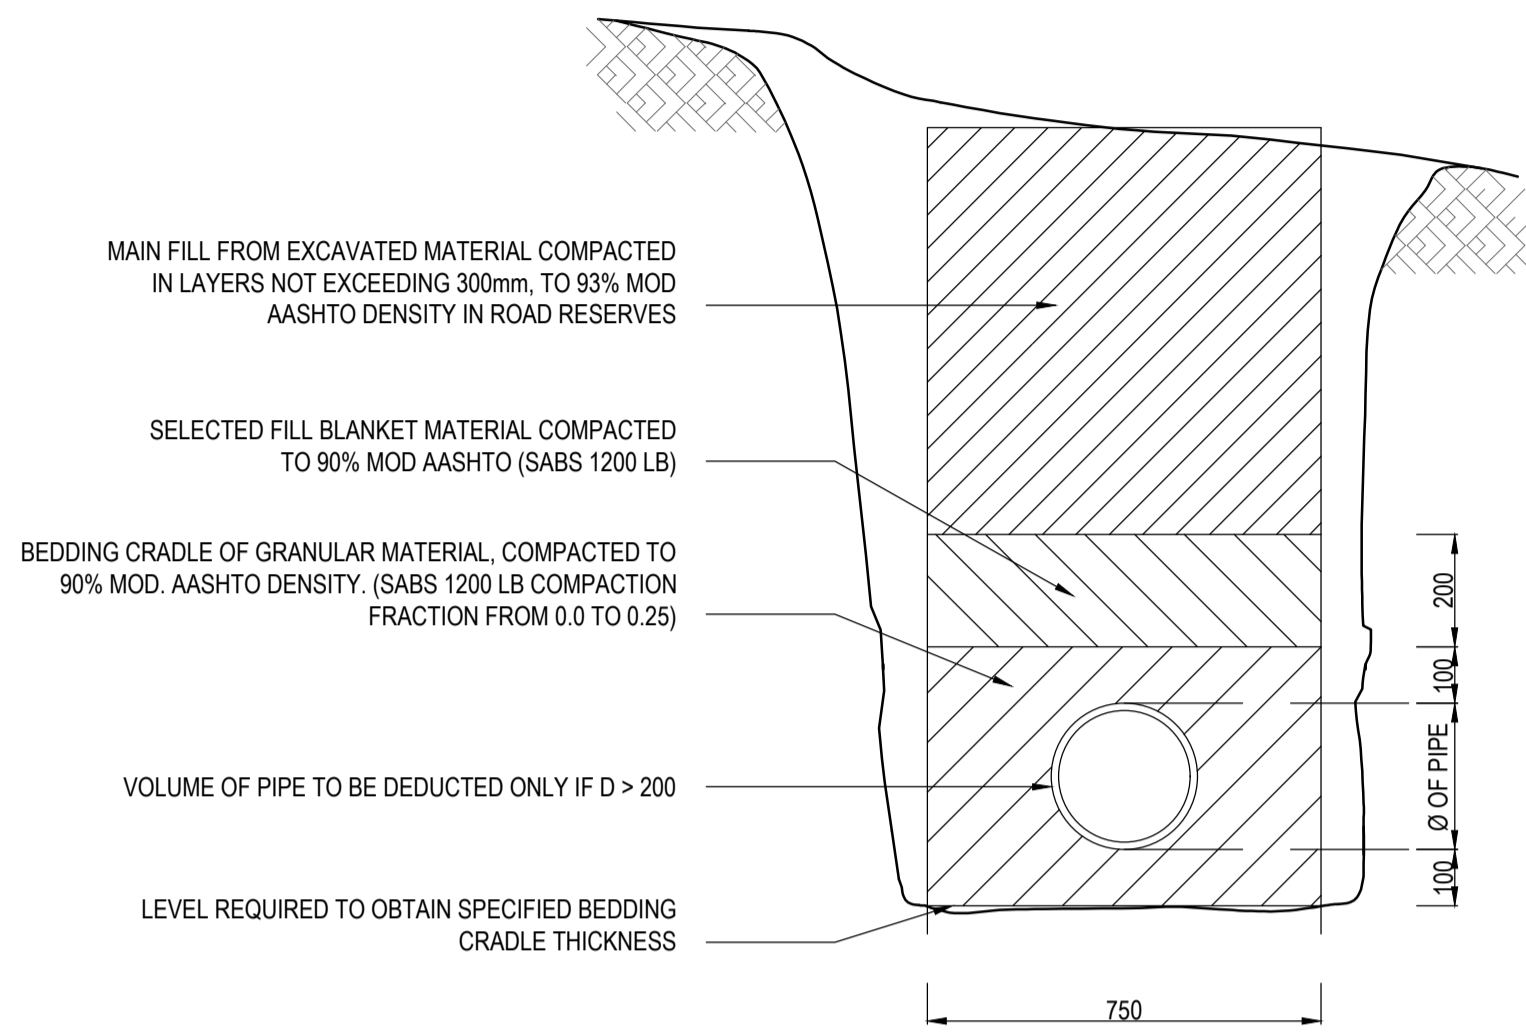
MAIN FILL FROM EXCAVATED MATERIAL COMPACTED IN LAYERS NOT EXCEEDING 300mm, TO 93% MOD AASHTO DENSITY IN ROAD RESERVES

SELECTED FILL BLANKET MATERIAL COMPACTED TO 90% MOD AASHTO (SABS 1200 LB)

BEDDING CRADLE OF GRANULAR MATERIAL, COMPACTED TO 90% MOD. AASHTO DENSITY. (SABS 1200 LB COMPACTION FRACTION FROM 0.0 TO 0.25)

VOLUME OF PIPE TO BE DEDUCTED ONLY IF D > 200

LEVEL REQUIRED TO OBTAIN SPECIFIED BEDDING CRADLE THICKNESS

200

100

Ø OF PIPE

100

750